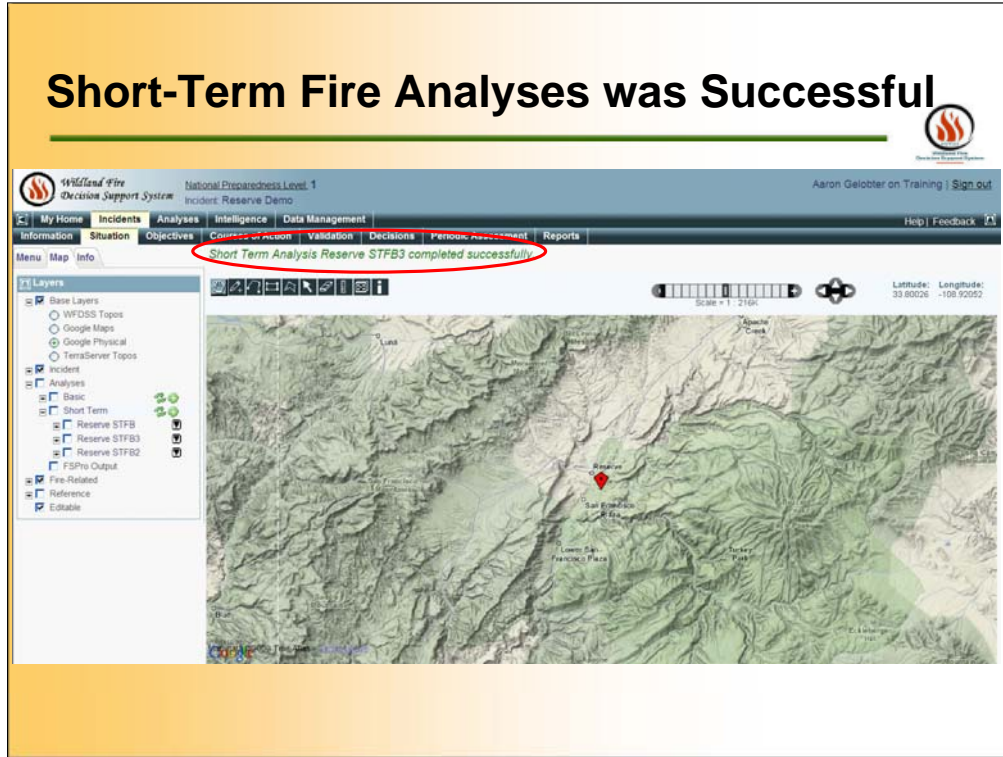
Short-Term Fire Analyses was Successful

Wildland Fire Decision Support System

Wildland Fire Decision Support System

National Preparedness Level: 1
Incident: Reserve Demo

Aaron Gelobter on Training | Sign out

My Home | Incidents | Analyses | Intelligence | Data Management

Help | Feedback

Information | Situation | Objectives | Courses of Action | Validation | Decisions | Periodic Assessment | Reports

Menu | Map | Info

Short Term Analysis Reserve STFB3 completed successfully

Layers
Base Layers
WFDSS Topos
Google Maps
Google Physical
TerraServer Topos
Incident
Analyses
Basic
Short Term
Reserve STFB
Reserve STFB3
Reserve STFB2
FSPro Output
Fire-Related
Reference
Editable

Scale = 1 : 216K

Latitude: 33.80026
Longitude: -108.92052

Luna
Apache Creek
Reserve
San Francisco Plaza
Lower San Francisco Plaza
Turkey Park
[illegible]